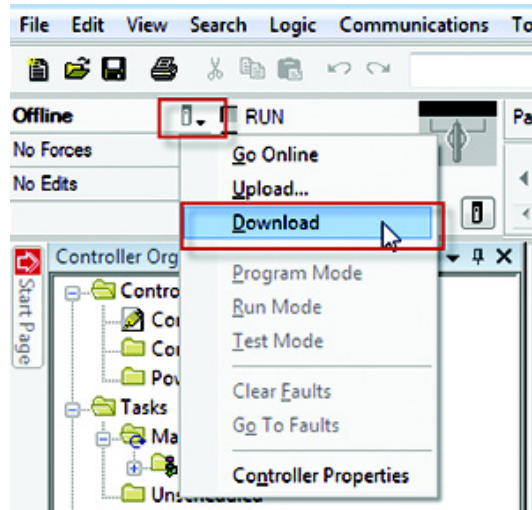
File Edit View Search Logic Communications To

Offline
No Forces
No Edits

RUN

Pa

Go Online
Upload...
Download
Program Mode
Run Mode
Test Mode
Clear Faults
Go To Faults
Controller Properties

Start Page

Controller Org
Contro
Co
Co
Po
Tasks
Ma
Unscheduled